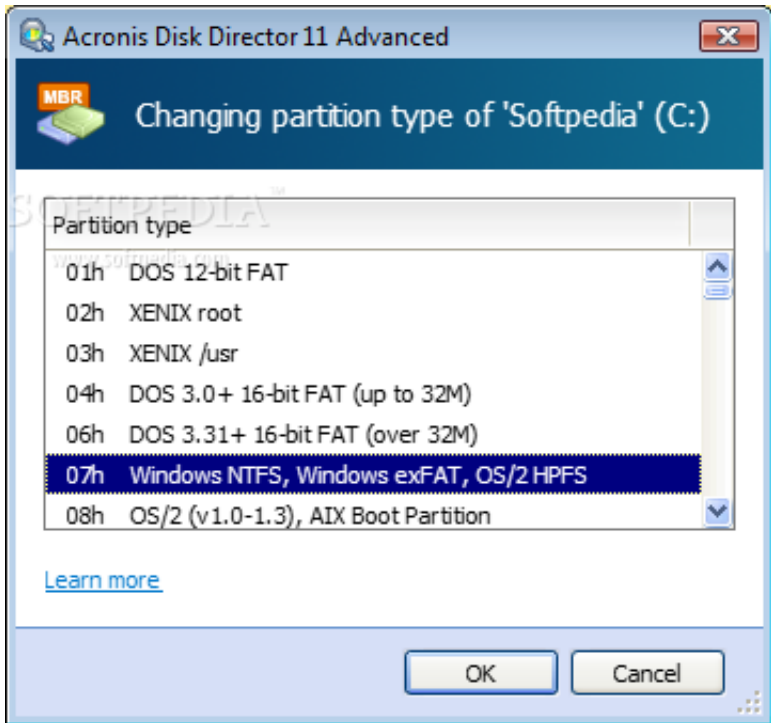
Acronis Disk Director 11 Advanced

MBR

Changing partition type of 'Softpedia' (C:)

SOFTPEDIA™
www.softpedia.com

Partition type

01h DOS 12-bit FAT
02h XENIX root
03h XENIX /usr
04h DOS 3.0+ 16-bit FAT (up to 32M)
06h DOS 3.31+ 16-bit FAT (over 32M)
07h Windows NTFS, Windows exFAT, OS/2 HPFS
08h OS/2 (v1.0-1.3), AIX Boot Partition

Learn more

OK
Cancel